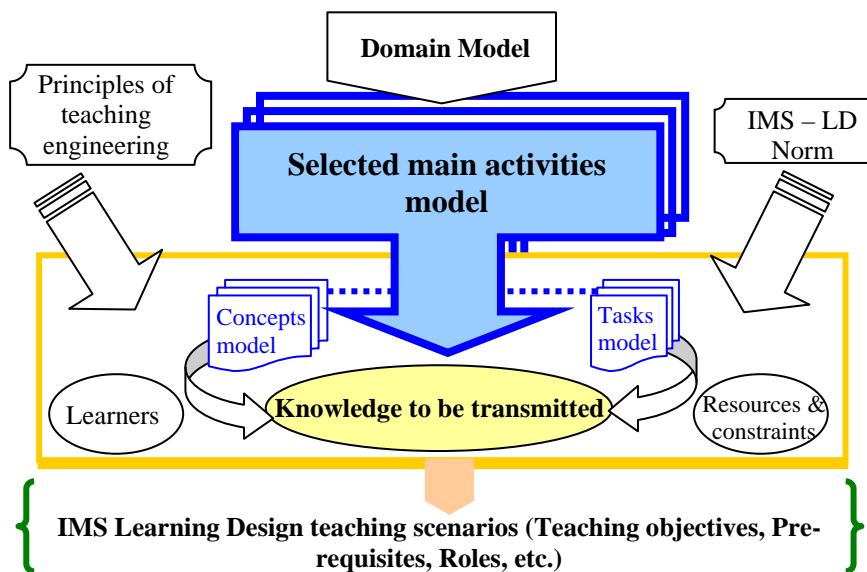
Domain Model

Principles of teaching engineering

IMS – LD Norm

Selected main activities model

Concepts model

Tasks model

Learners

Knowledge to be transmitted

Resources & constraints

IMS Learning Design teaching scenarios (Teaching objectives, Prerequisites, Roles, etc.)